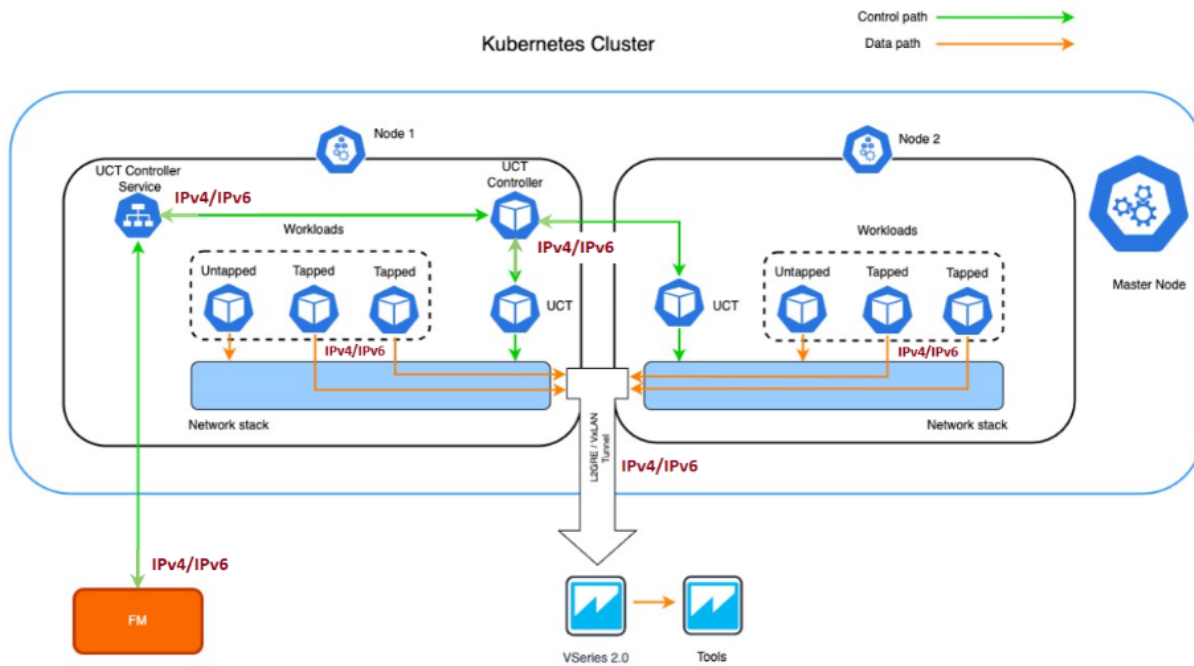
Control path

Data path

Kubernetes Cluster

Node 1

Node 2

UCT Controller Service

IPv4/IPv6

UCT Controller

Workloads

IPv4/IPv6

Workloads

Master Node

Untapped

Tapped

Tapped

UCT

UCT

Untapped

Tapped

Tapped

IPv4/IPv6

IPv4/IPv6

Network stack

L2GRE / VxLAN Tunnel

Network stack

IPv4/IPv6

IPv4/IPv6

FM

VSeries 2.0

Tools